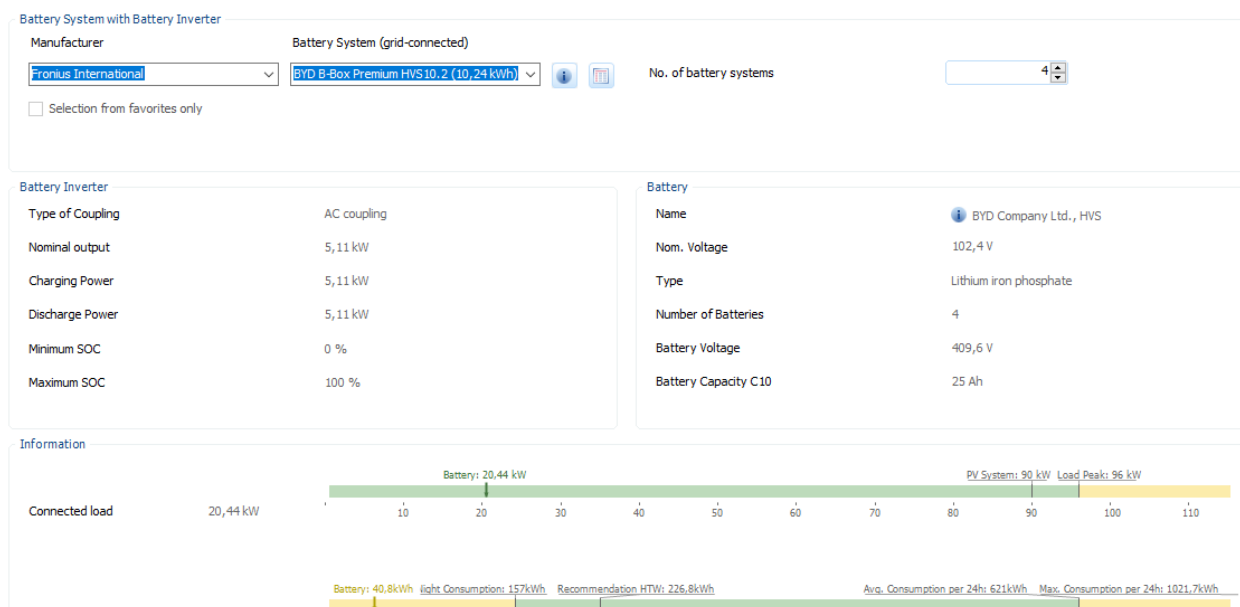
Battery System with Battery Inverter

Manufacturer

Battery System (grid-connected)

Fronius International

BYD B-Box Premium HVS10.2 (10,24 kWh)

No. of battery systems

4

Selection from favorites only

Battery Inverter

| | |
|---|---|
| Type of Coupling | AC coupling |
| Nominal output | 5,11 kW |
| Charging Power | 5,11 kW |
| Discharge Power | 5,11 kW |
| Minimum SOC | 0 % |
| Maximum SOC | 100 % |

Battery

| | |
|---|---|
| Name | BYD Company Ltd., HVS |
| Nom. Voltage | 102,4 V |
| Type | Lithium iron phosphate |
| Number of Batteries | 4 |
| Battery Voltage | 409,6 V |
| Battery Capacity C10 | 25 Ah |

Information

Battery: 20,44 kW

PV System: 90 kW

Load Peak: 96 kW

Connected load

20,44 kW

10 20 30 40 50 60 70 80 90 100 110

Battery: 40,8kWh

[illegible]light Consumption: 157kWh

Recommendation HTW: 226,8kWh

Avg. Consumption per 24h: 621kWh

Max. Consumption per 24h: 1021,7kWh